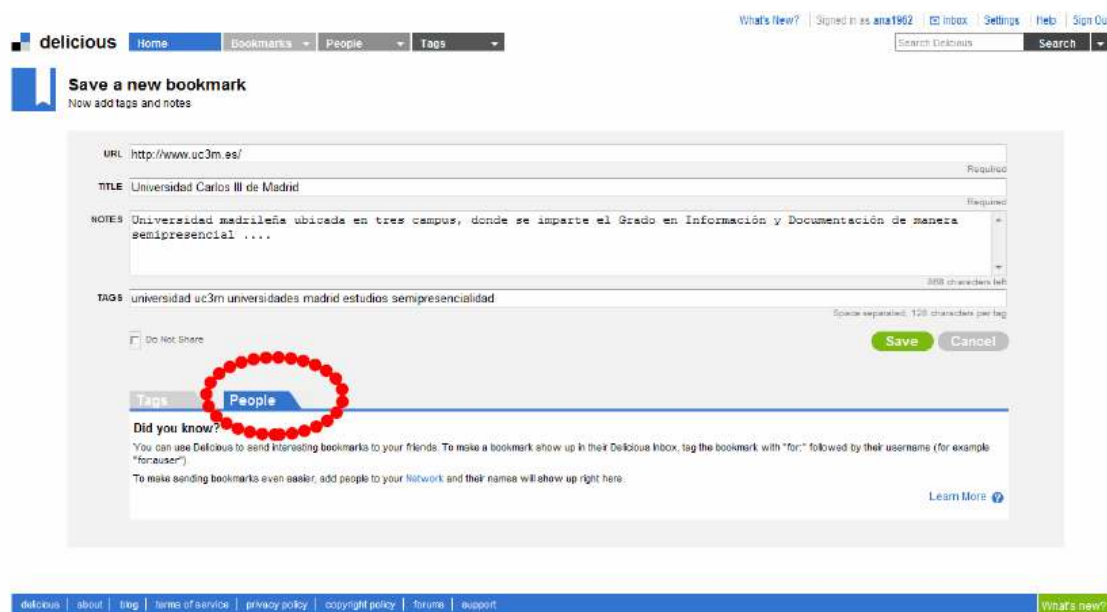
What's New? | Signed in as ana1962 | Inbox | Settings | Help | Sign Ou

delicious Home Bookmarks People Tags

Search Delicious Search

Save a new bookmark
Now add tags and notes

URL http://www.uc3m.es/
Required

TITLE Universidad Carlos III de Madrid
Required

NOTES Universidad madrileña ubicada en tres campus, donde se imparte el Grado en Información y Documentación de manera semipresencial ....
888 characters left

TAGS universidad uc3m universidades madrid estudios semipresencialidad
Space separated. 128 characters per tag

Do Not Share

Save Cancel

Tags People

Did you know?
You can use Delicious to send interesting bookmarks to your friends. To make a bookmark show up in their Delicious Inbox, tag the bookmark with "for:" followed by their username (for example "for:auser")

To make sending bookmarks even easier, add people to your Network and their names will show up right here.

Learn More

delicious | about | blog | terms of service | privacy policy | copyright policy | forums | support

What's new?